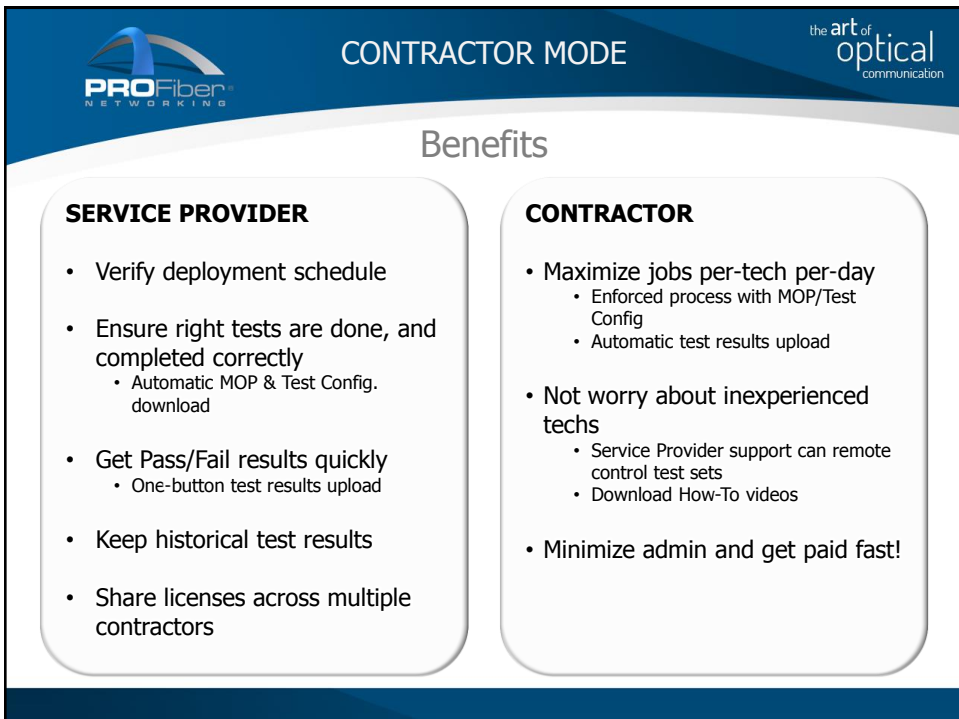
PROFiber® NETWORKING

CONTRACTOR MODE

the art of optical communication

Benefits

SERVICE PROVIDER

- Verify deployment schedule
- Ensure right tests are done, and completed correctly
  - Automatic MOP & Test Config. download
- Get Pass/Fail results quickly
  - One-button test results upload
- Keep historical test results
- Share licenses across multiple contractors

CONTRACTOR

- Maximize jobs per-tech per-day
  - Enforced process with MOP/Test Config
  - Automatic test results upload
- Not worry about inexperienced techs
  - Service Provider support can remote control test sets
  - Download How-To videos
- Minimize admin and get paid fast!